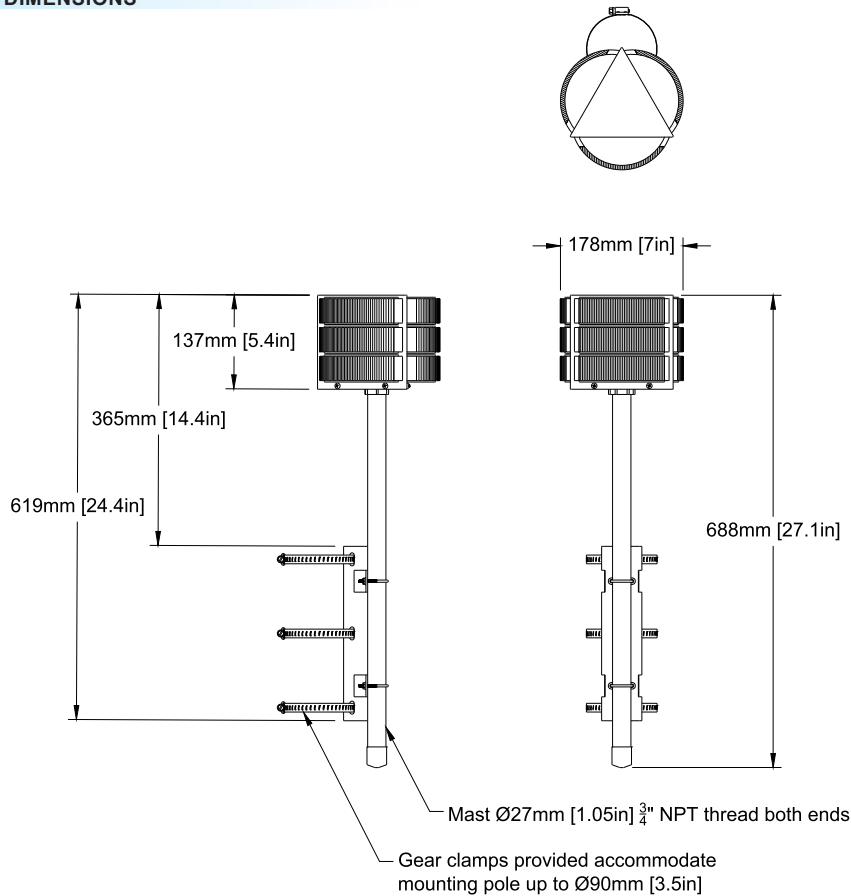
DIMENSIONS

178mm [7in]

137mm [5.4in]

365mm [14.4in]

619mm [24.4in]

688mm [27.1in]

Mast Ø27mm [1.05in] $\frac{3}{4}$" NPT thread both ends

Gear clamps provided accommodate mounting pole up to Ø90mm [3.5in]